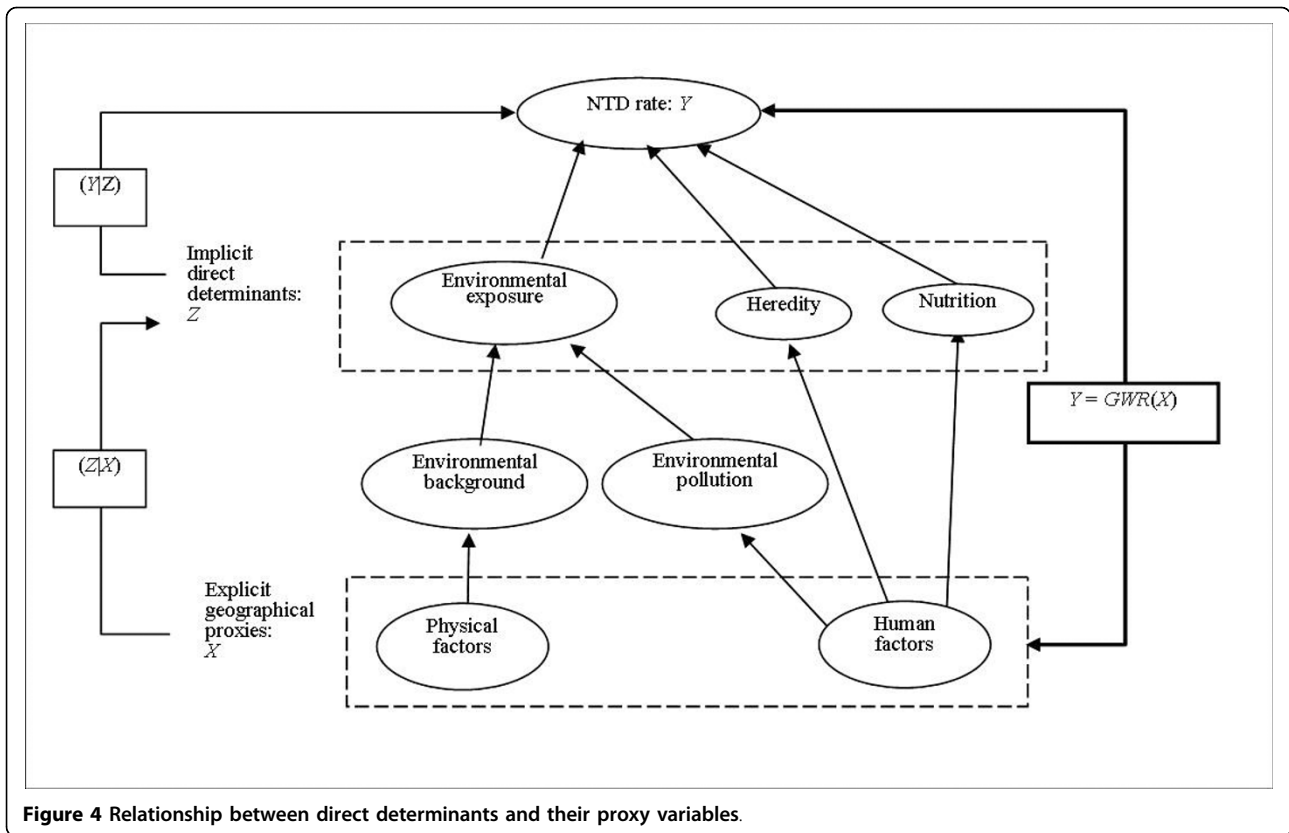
NTD rate: $Y$

$(Y|Z)$

Implicit direct determinants: $Z$

Environmental exposure

Heredity

Nutrition

$Y = GWR(X)$

$(Z|X)$

Environmental background

Environmental pollution

Explicit geographical proxies: $X$

Physical factors

Human factors

Figure 4 Relationship between direct determinants and their proxy variables.